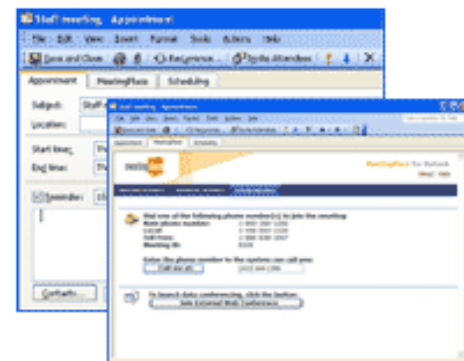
Staff meeting - Appointment

File Edit View Insert Format Tools Actions Help

Save and Close | Recurrence... | Invite Attendees | ! | ↓ | X

Appointment | MeetingPlace | Scheduling

Subject: Staff

Location:

Start time:

End time:

Reminder:

Contacts...

Staff meeting - Appointment

File Edit View Insert Format Tools Actions Help

Save and Close | Recurrence... | Invite Attendees

Appointment | MeetingPlace | Scheduling

MeetingPlace for Outlook

Dial one of the following phone number(s) to join the meeting
Main phone number:
Local:
Toll Free:
Meeting ID:

Enter the phone number to the system can call you:
Call me at

To launch data conferencing, click the button:
Join External Web Conference